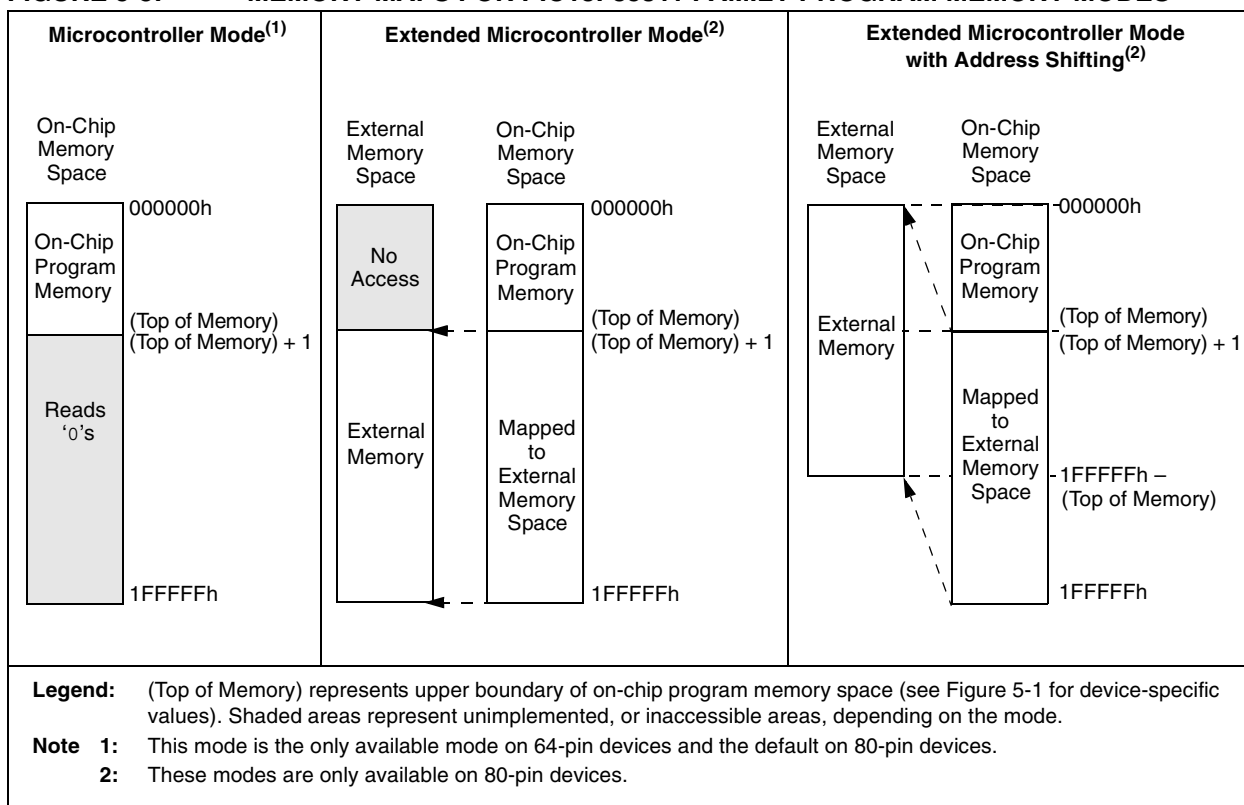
Microcontroller Mode$^{(1)}$

On-Chip Memory Space

000000h

On-Chip Program Memory

(Top of Memory)
(Top of Memory) + 1

Reads '0's

1FFFFFh

Extended Microcontroller Mode$^{(2)}$

External Memory Space

On-Chip Memory Space

000000h

No Access

On-Chip Program Memory

(Top of Memory)
(Top of Memory) + 1

External Memory

Mapped to External Memory Space

1FFFFFh

Extended Microcontroller Mode with Address Shifting$^{(2)}$

External Memory Space

On-Chip Memory Space

000000h

On-Chip Program Memory

External Memory

(Top of Memory)
(Top of Memory) + 1

Mapped to External Memory Space

1FFFFFh –
(Top of Memory)

1FFFFFh

Legend: (Top of Memory) represents upper boundary of on-chip program memory space (see Figure 5-1 for device-specific values). Shaded areas represent unimplemented, or inaccessible areas, depending on the mode.

Note 1: This mode is the only available mode on 64-pin devices and the default on 80-pin devices.

2: These modes are only available on 80-pin devices.